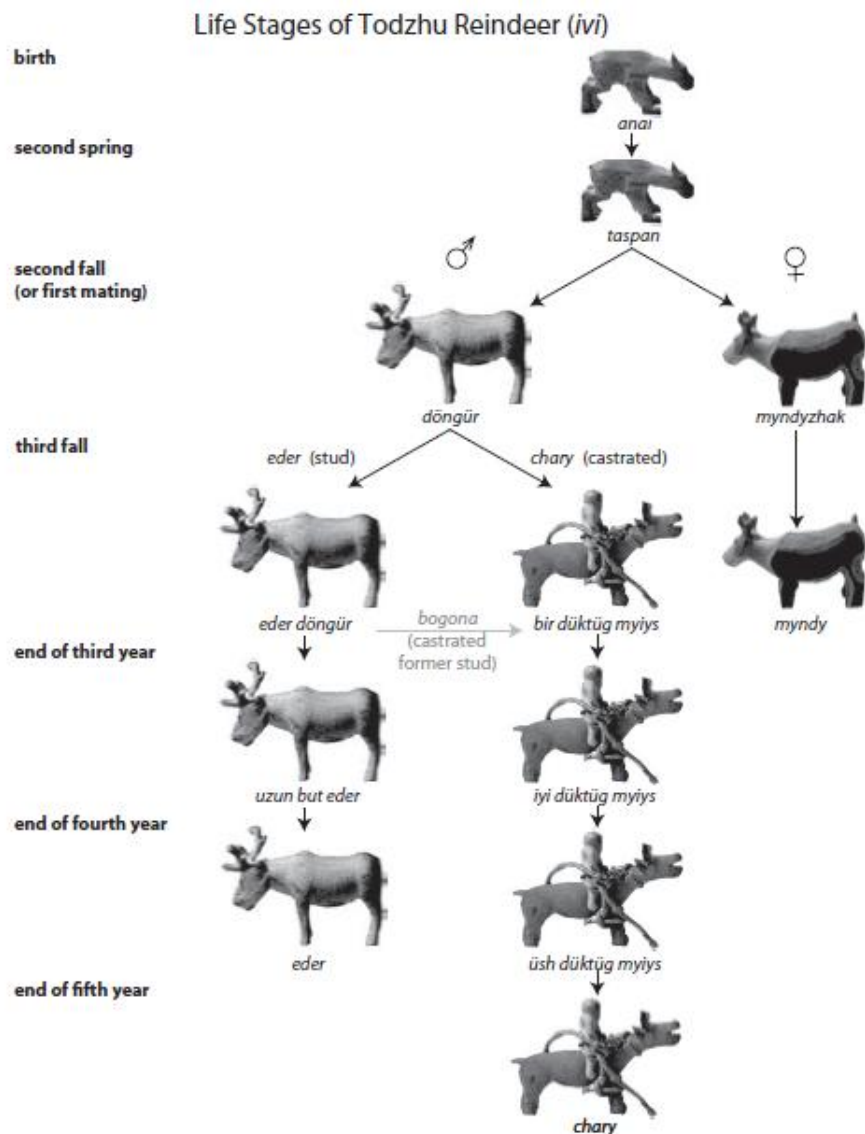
Life Stages of Todzhu Reindeer (*ivi*)

birth

*anai*

second spring

*taspan*

second fall (or first mating)

♂

♀

*döngür*

*myndyzhak*

third fall

*eder* (stud)

*chary* (castrated)

*eder döngür*

*bogona* (castrated former stud)

*bir düktüg myiys*

*myndy*

end of third year

*uzun but eder*

*iyi düktüg myiys*

end of fourth year

*eder*

*üsh düktüg myiys*

end of fifth year

*chary*